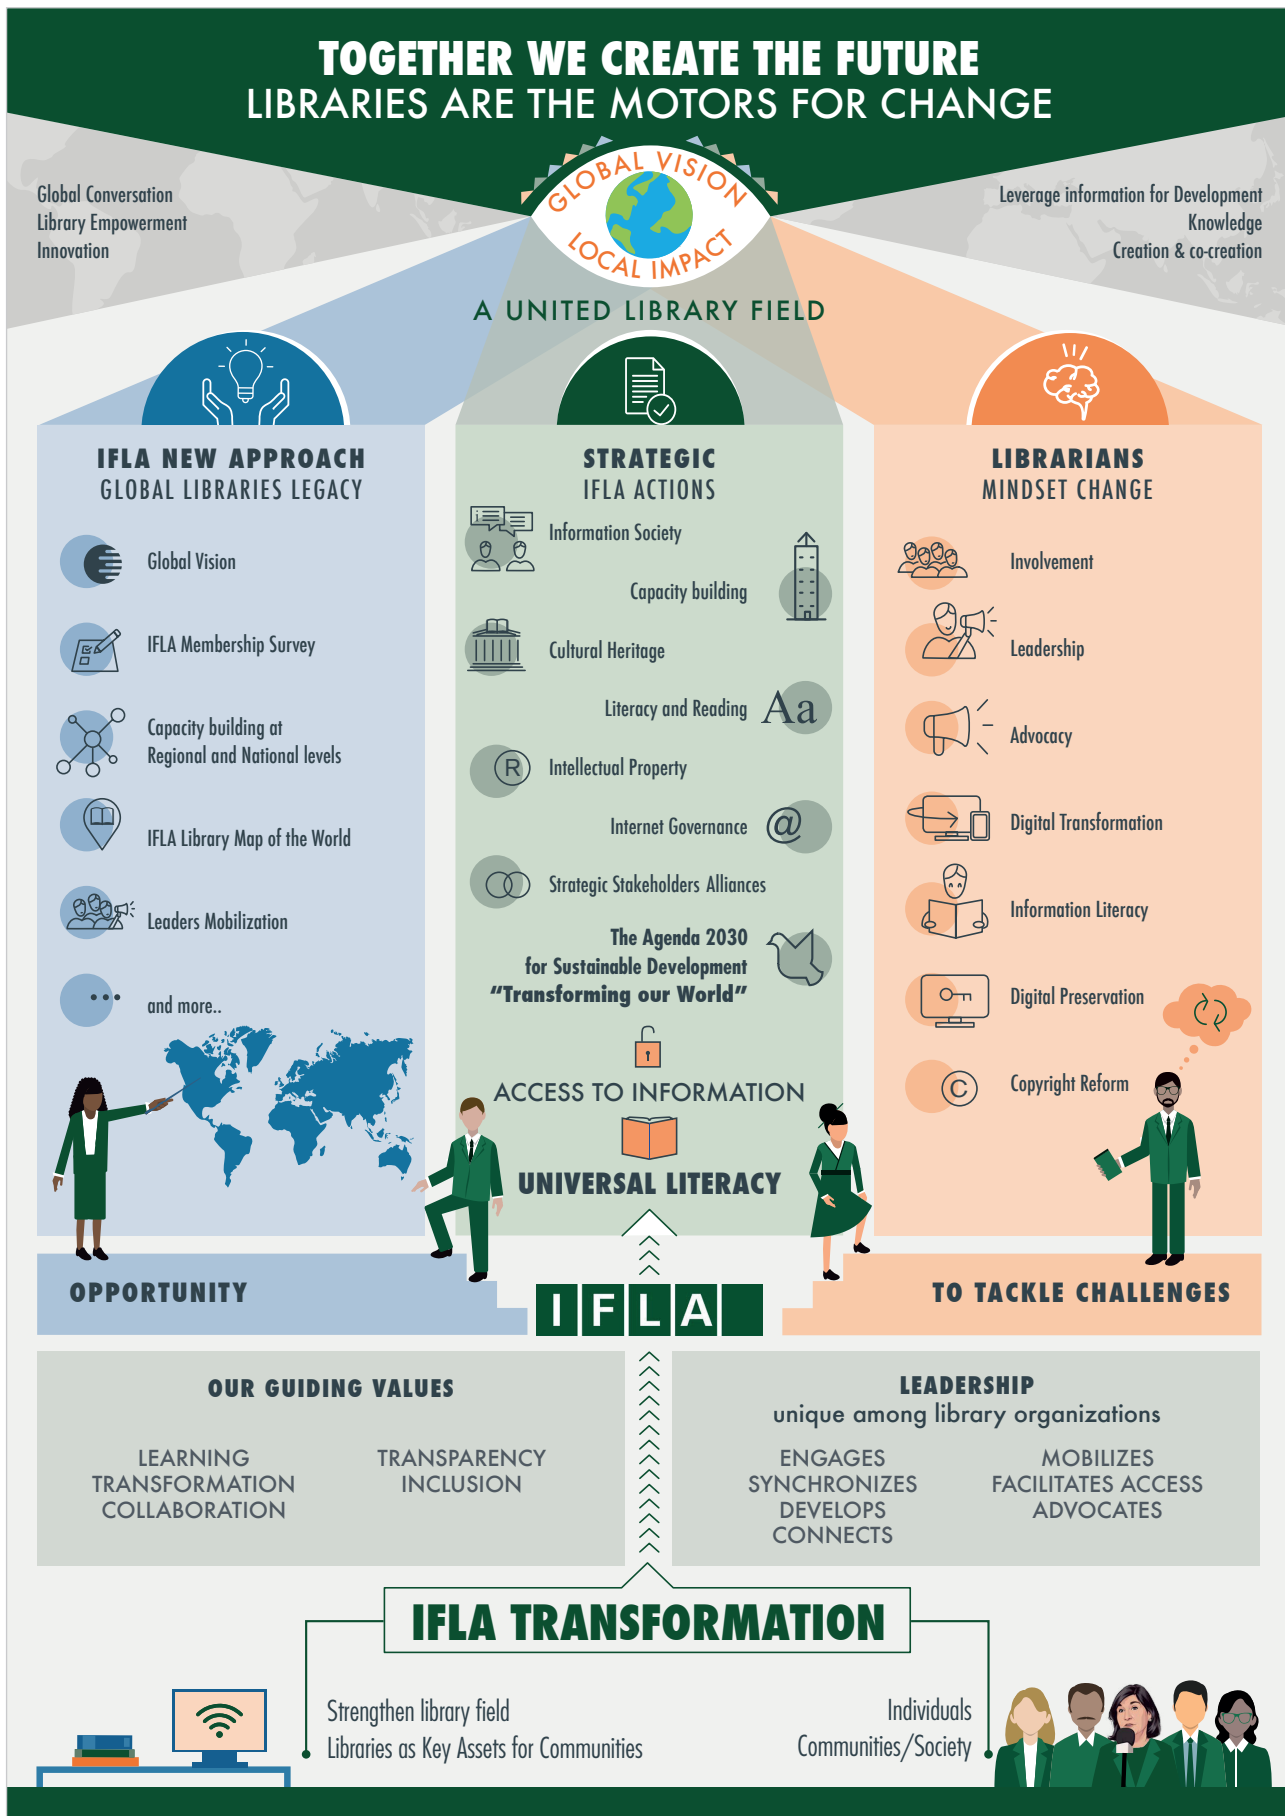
TOGETHER WE CREATE THE FUTURE
LIBRARIES ARE THE MOTORS FOR CHANGE

Global Conversation
Library Empowerment
Innovation

GLOBAL VISION
LOCAL IMPACT

Leverage information for Development
Knowledge
Creation & co-creation

A UNITED LIBRARY FIELD

IFLA NEW APPROACH
GLOBAL LIBRARIES LEGACY

Global Vision

IFLA Membership Survey

Capacity building at Regional and National levels

IFLA Library Map of the World

Leaders Mobilization

and more..

STRATEGIC
IFLA ACTIONS

Information Society

Capacity building

Cultural Heritage

Literacy and Reading

Aa

R

Intellectual Property

Internet Governance

@

Strategic Stakeholders Alliances

The Agenda 2030 for Sustainable Development "Transforming our World"

ACCESS TO INFORMATION

UNIVERSAL LITERACY

LIBRARIANS
MINDSET CHANGE

Involvement

Leadership

Advocacy

Digital Transformation

Information Literacy

Digital Preservation

C

Copyright Reform

OPPORTUNITY

IFLA

TO TACKLE CHALLENGES

OUR GUIDING VALUES

LEARNING
TRANSFORMATION
COLLABORATION

TRANSPARENCY
INCLUSION

LEADERSHIP
unique among library organizations

ENGAGES
SYNCHRONIZES
DEVELOPS
CONNECTS

MOBILIZES
FACILITATES ACCESS
ADVOCATES

IFLA TRANSFORMATION

Strengthen library field
Libraries as Key Assets for Communities

Individuals
Communities/Society